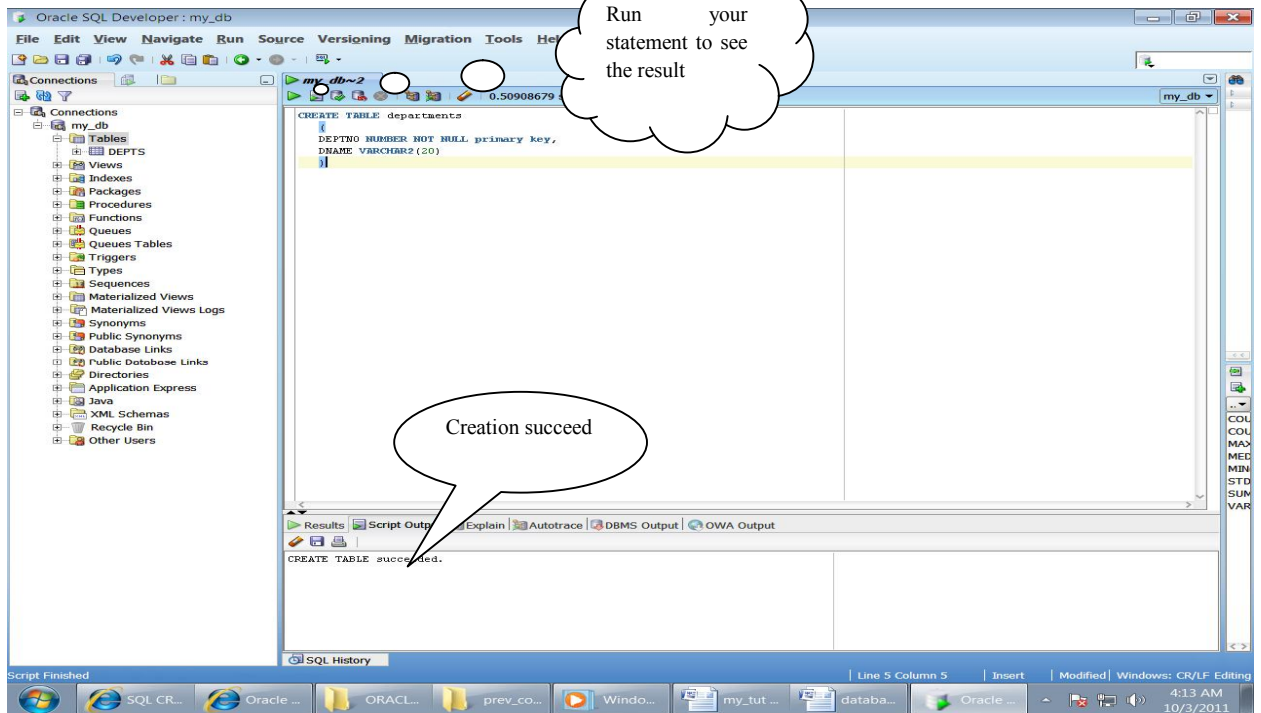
Oracle SQL Developer : my_db

File Edit View Navigate Run Source Versioning Migration Tools He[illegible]

Run your statement to see the result

Connections

my_db~2

0.50908679 s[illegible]

my_db

Connections
my_db
Tables
DEPTS
Views
Indexes
Packages
Procedures
Functions
Queues
Queues Tables
Triggers
Types
Sequences
Materialized Views
Materialized Views Logs
Synonyms
Public Synonyms
Database Links
Public Database Links
Directories
Application Express
Java
XML Schemas
Recycle Bin
Other Users

CREATE TABLE departments
(
DEPTNO NUMBER NOT NULL primary key,
DNAME VARCHAR2(20)
)

Creation succeed

Results | Script Outp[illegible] | Explain | Autotrace | DBMS Output | OWA Output

CREATE TABLE succe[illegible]ded.

COU
COU
MAX
MED
MIN
STD
SUM
VAR

SQL History

Script Finished | Line 5 Column 5 | Insert | Modified | Windows: CR/LF Editing

SQL CR... | Oracle ... | ORACL... | prev_co... | Windo... | my_tut ... | databa... | Oracle ...

4:13 AM
10/3/2011